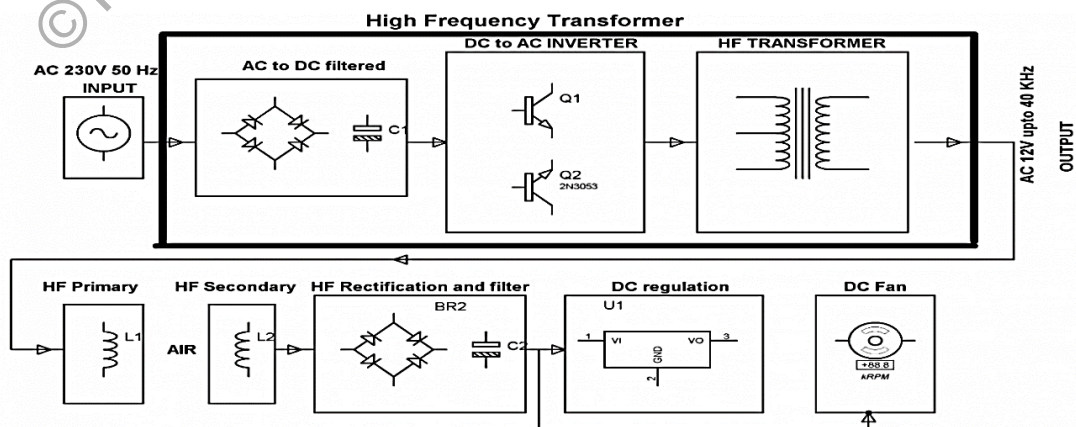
High Frequency Transformer

AC 230V 50 Hz INPUT

AC to DC filtered

C1

DC to AC INVERTER

Q1

Q2 2N3053

HF TRANSFORMER

AC 12V upto 40 KHz

OUTPUT

HF Primary

L1

HF Secondary

AIR

L2

HF Rectification and filter

BR2

C2

DC regulation

U1

1 VI

VO 3

GND

2

DC Fan

+88.8 kRPM